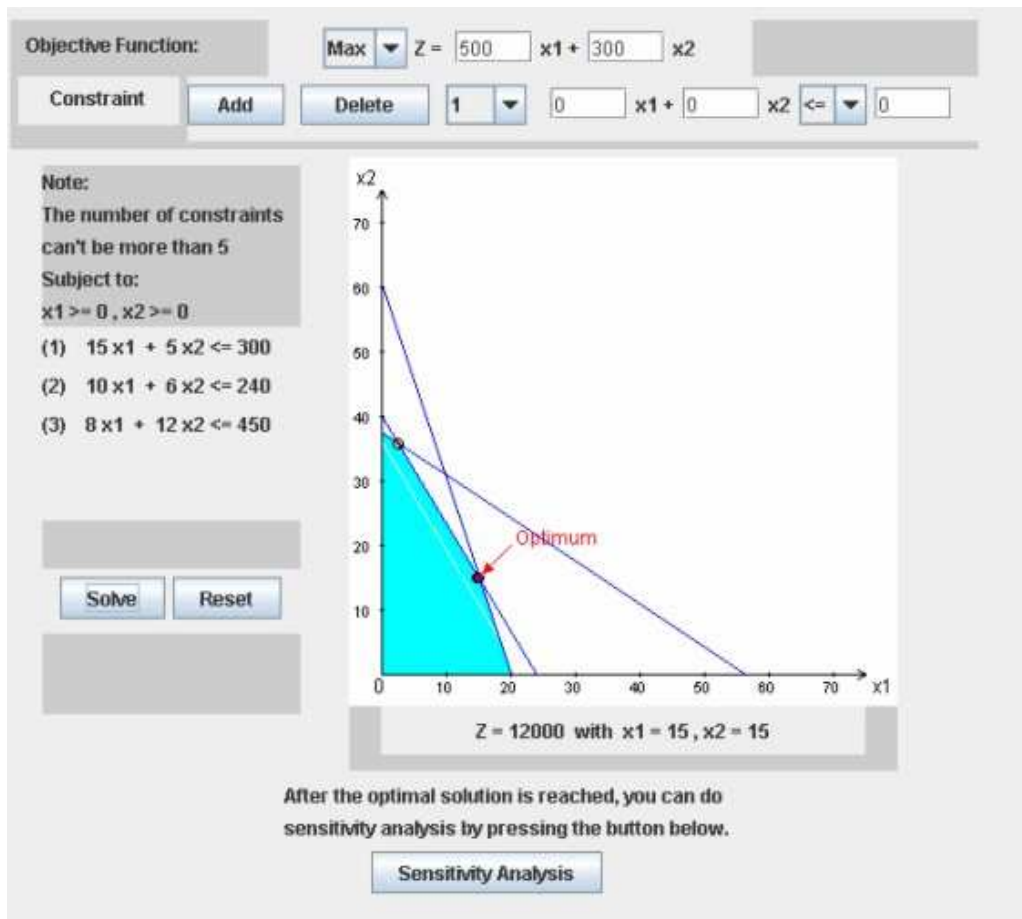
Objective Function: Max Z = 500 x1 + 300 x2

Constraint Add Delete 1 0 x1 + 0 x2 <= 0

Note:
The number of constraints can't be more than 5
Subject to:
x1 >= 0 , x2 >= 0
(1) 15 x1 + 5 x2 <= 300
(2) 10 x1 + 6 x2 <= 240
(3) 8 x1 + 12 x2 <= 450

Solve Reset

x2
70
60
50
40
30
20
10
0 10 20 30 40 50 60 70 x1
Optimum

Z = 12000 with x1 = 15 , x2 = 15

After the optimal solution is reached, you can do sensitivity analysis by pressing the button below.

Sensitivity Analysis